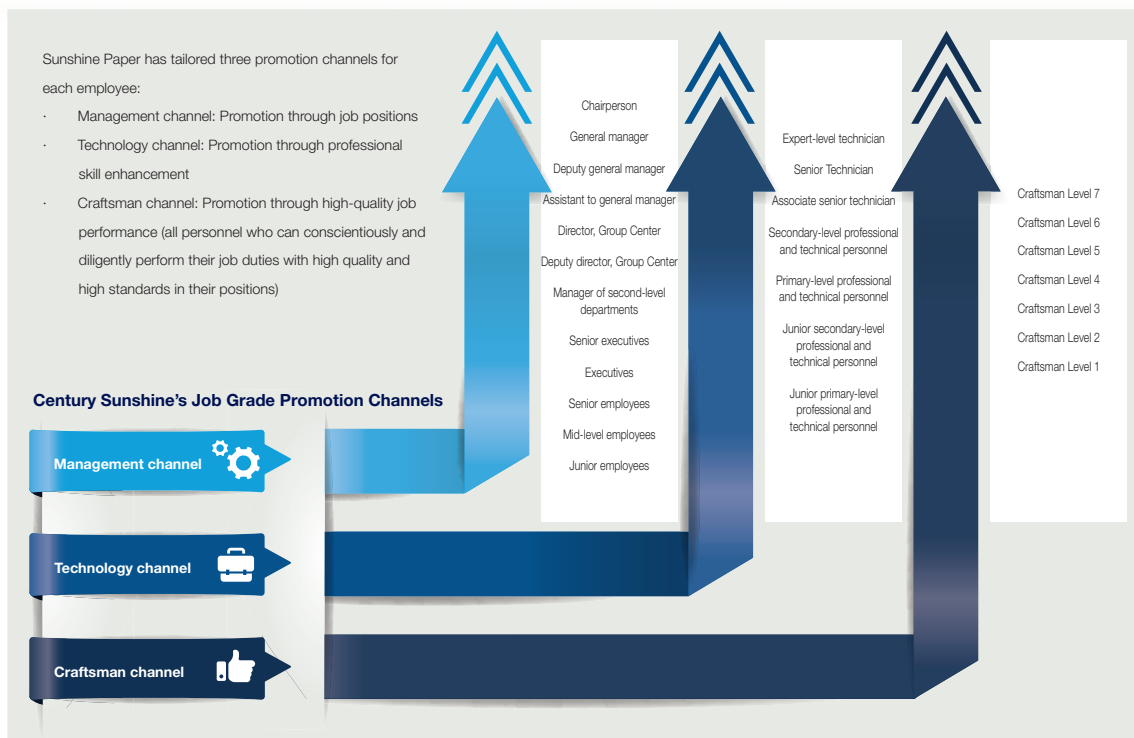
Sunshine Paper has tailored three promotion channels for each employee:

· Management channel: Promotion through job positions

· Technology channel: Promotion through professional skill enhancement

· Craftsman channel: Promotion through high-quality job performance (all personnel who can conscientiously and diligently perform their job duties with high quality and high standards in their positions)

Chairperson
General manager
Deputy general manager
Assistant to general manager
Director, Group Center
Deputy director, Group Center
Manager of second-level departments
Senior executives
Executives
Senior employees
Mid-level employees
Junior employees

Expert-level technician
Senior Technician
Associate senior technician
Secondary-level professional and technical personnel
Primary-level professional and technical personnel
Junior secondary-level professional and technical personnel
Junior primary-level professional and technical personnel

Craftsman Level 7
Craftsman Level 6
Craftsman Level 5
Craftsman Level 4
Craftsman Level 3
Craftsman Level 2
Craftsman Level 1

Century Sunshine's Job Grade Promotion Channels

Management channel

Technology channel

Craftsman channel